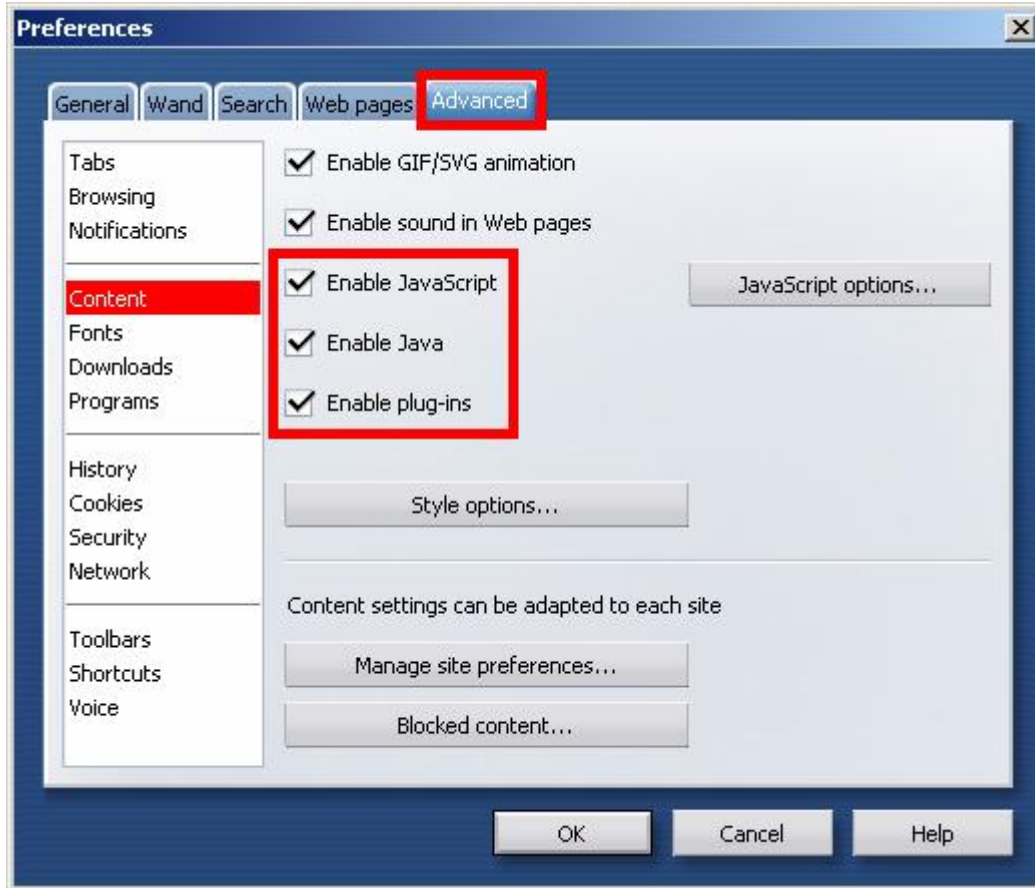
Preferences

General Wand Search Web pages Advanced

Tabs
Browsing
Notifications

Content
Fonts
Downloads
Programs

History
Cookies
Security
Network

Toolbars
Shortcuts
Voice

Enable GIF/SVG animation

Enable sound in Web pages

Enable JavaScript

Enable Java

Enable plug-ins

JavaScript options...

Style options...

Content settings can be adapted to each site

Manage site preferences...

Blocked content...

OK Cancel Help